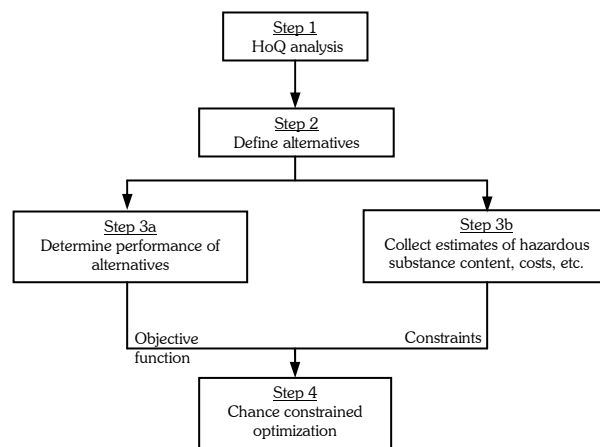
Step 1
HoQ analysis

Step 2
Define alternatives

Step 3a
Determine performance of alternatives

Step 3b
Collect estimates of hazardous substance content, costs, etc.

Objective function

Constraints

Step 4
Chance constrained optimization